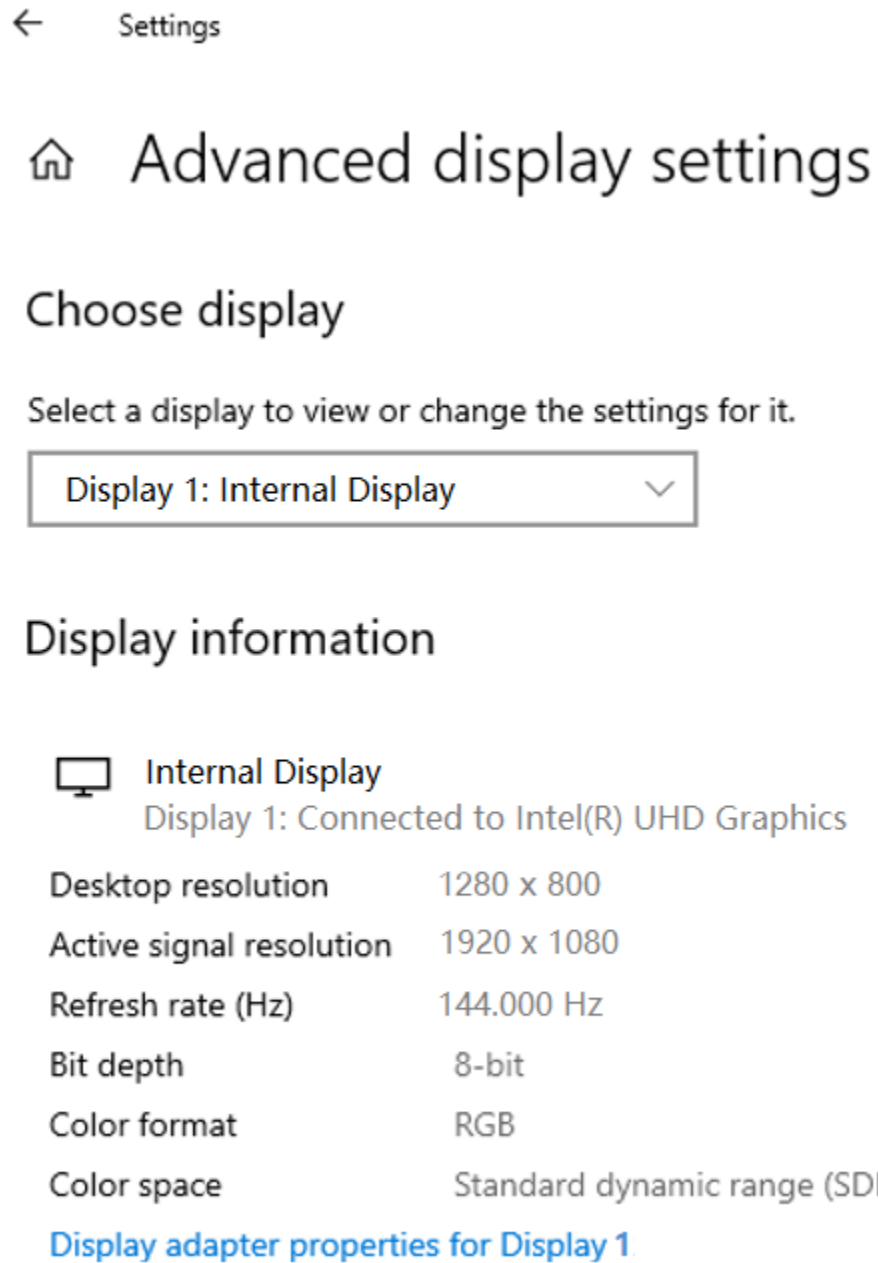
Settings

Advanced display settings

Choose display

Select a display to view or change the settings for it.

Display 1: Internal Display

Display information

Internal Display
Display 1: Connected to Intel(R) UHD Graphics

| | |
|---|---|
| Desktop resolution | 1280 x 800 |
| Active signal resolution | 1920 x 1080 |
| Refresh rate (Hz) | 144.000 Hz |
| Bit depth | 8-bit |
| Color format | RGB |
| Color space | Standard dynamic range (SD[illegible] |

Display adapter properties for Display 1